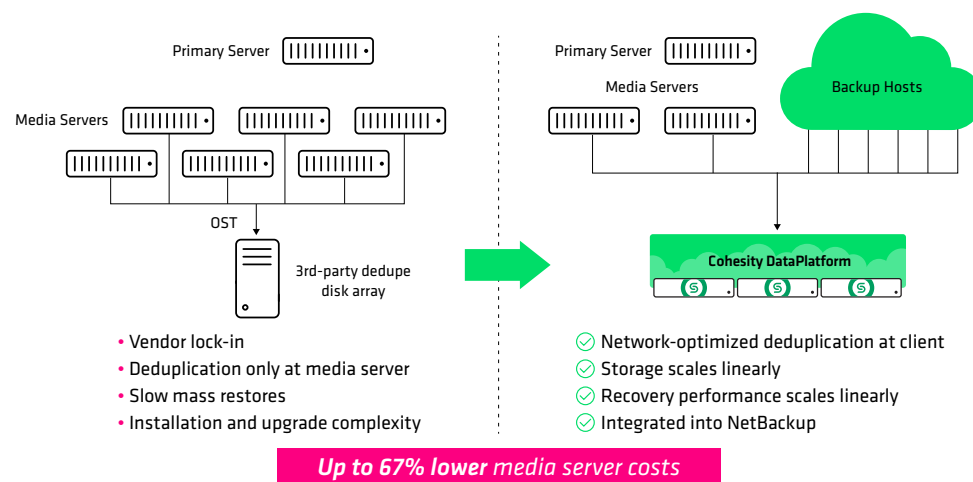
Primary Server

Media Servers

OST

3rd-party dedupe disk array

• Vendor lock-in
• Deduplication only at media server
• Slow mass restores
• Installation and upgrade complexity

Primary Server

Media Servers

Backup Hosts

Cohesity DataPlatform

Network-optimized deduplication at client
Storage scales linearly
Recovery performance scales linearly
Integrated into NetBackup

Up to 67% lower media server costs